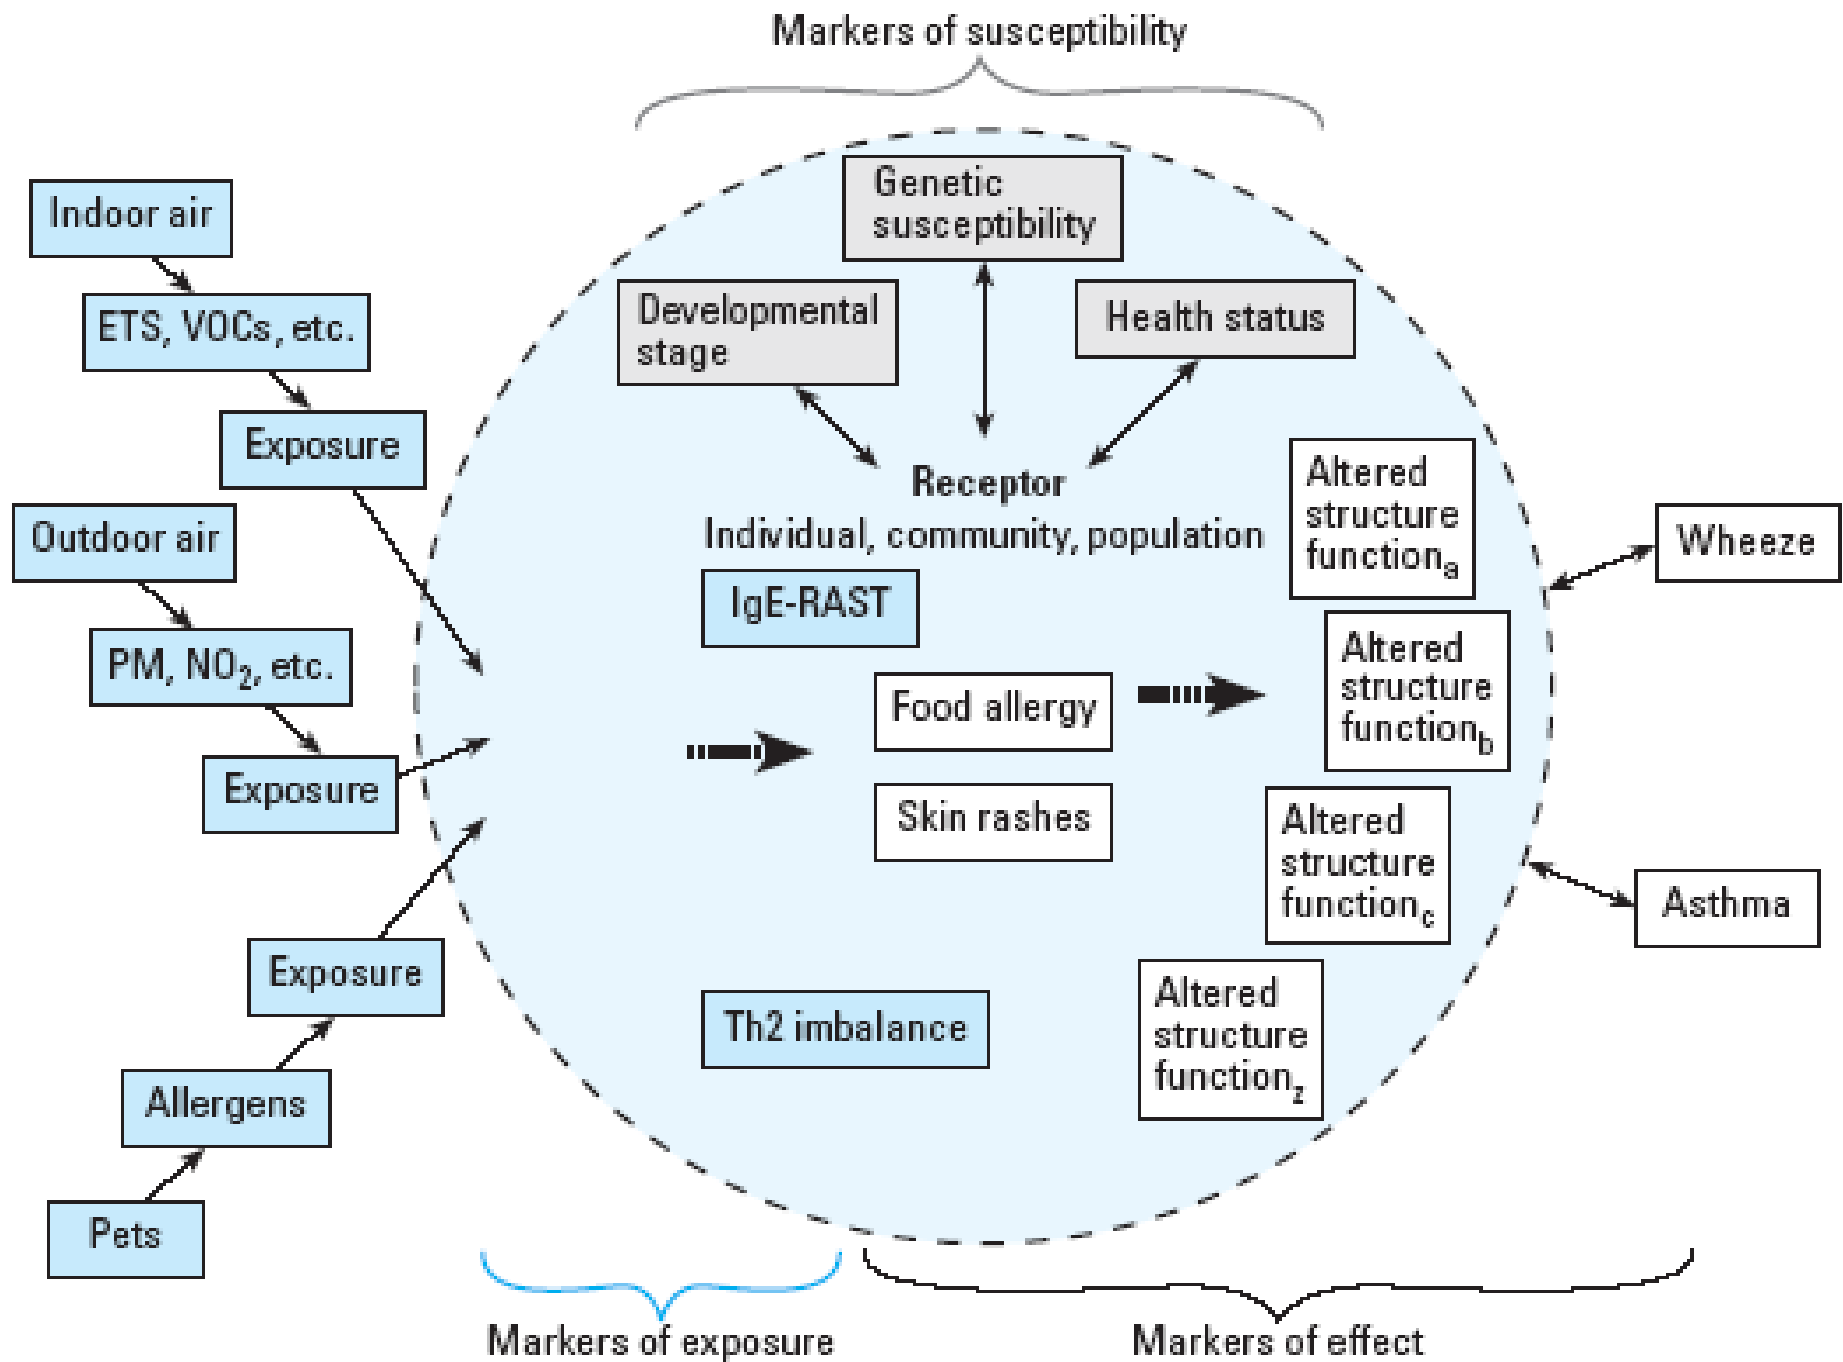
Markers of susceptibility

Indoor air

ETS, VOCs, etc.

Exposure

Outdoor air

PM, $NO_2$, etc.

Exposure

Exposure

Allergens

Pets

Genetic susceptibility

Developmental stage

Health status

Receptor

Individual, community, population

IgE-RAST

Food allergy

Skin rashes

Th2 imbalance

Altered structure $function_a$

Altered structure $function_b$

Altered structure $function_c$

Altered structure $function_z$

Wheeze

Asthma

Markers of exposure

Markers of effect